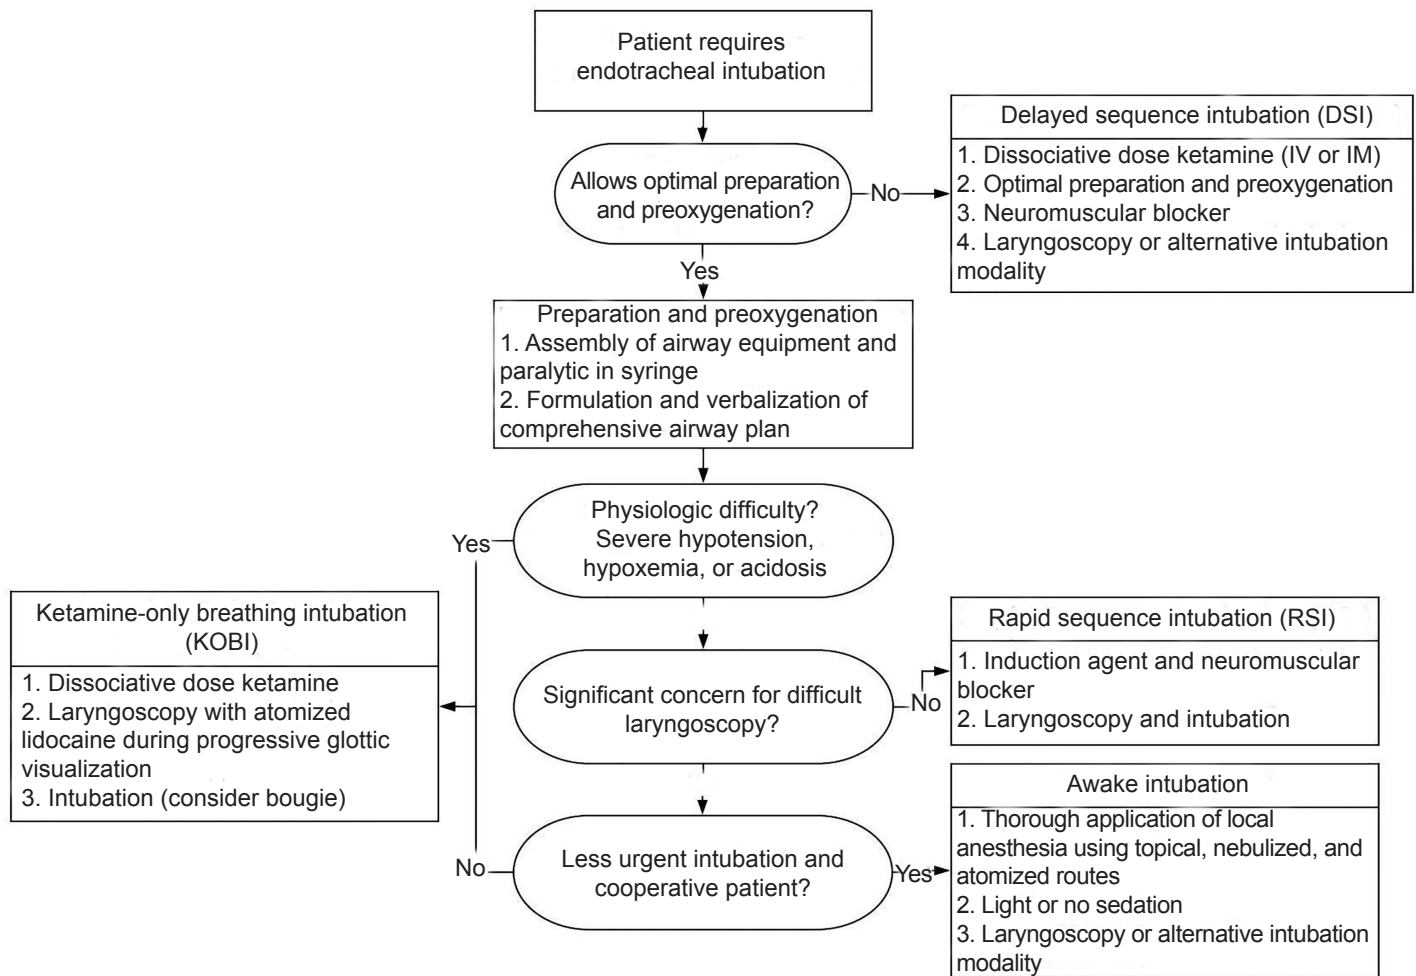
Patient requires endotracheal intubation

Allows optimal preparation and preoxygenation?

No

Delayed sequence intubation (DSI)
1. Dissociative dose ketamine (IV or IM)
2. Optimal preparation and preoxygenation
3. Neuromuscular blocker
4. Laryngoscopy or alternative intubation modality

Yes

Preparation and preoxygenation
1. Assembly of airway equipment and paralytic in syringe
2. Formulation and verbalization of comprehensive airway plan

Physiologic difficulty? Severe hypotension, hypoxemia, or acidosis

Yes

Ketamine-only breathing intubation (KOBI)
1. Dissociative dose ketamine
2. Laryngoscopy with atomized lidocaine during progressive glottic visualization
3. Intubation (consider bougie)

Significant concern for difficult laryngoscopy?

No

Rapid sequence intubation (RSI)
1. Induction agent and neuromuscular blocker
2. Laryngoscopy and intubation

No

Less urgent intubation and cooperative patient?

Yes

Awake intubation
1. Thorough application of local anesthesia using topical, nebulized, and atomized routes
2. Light or no sedation
3. Laryngoscopy or alternative intubation modality